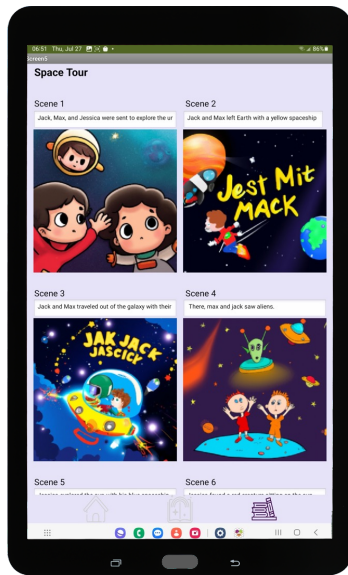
06:51 Thu, Jul 27 86%
Screen5
Space Tour

Scene 1
Jack, Max, and Jessica were sent to explore the ur

Scene 2
Jack and Max left Earth with a yellow spaceship

Jest Mit MACK

Scene 3
Jack and Max traveled out of the galaxy with their

JAK JACK JASCICY

Scene 4
There, max and jack saw aliens.

Scene 5
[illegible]

Scene 6
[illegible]